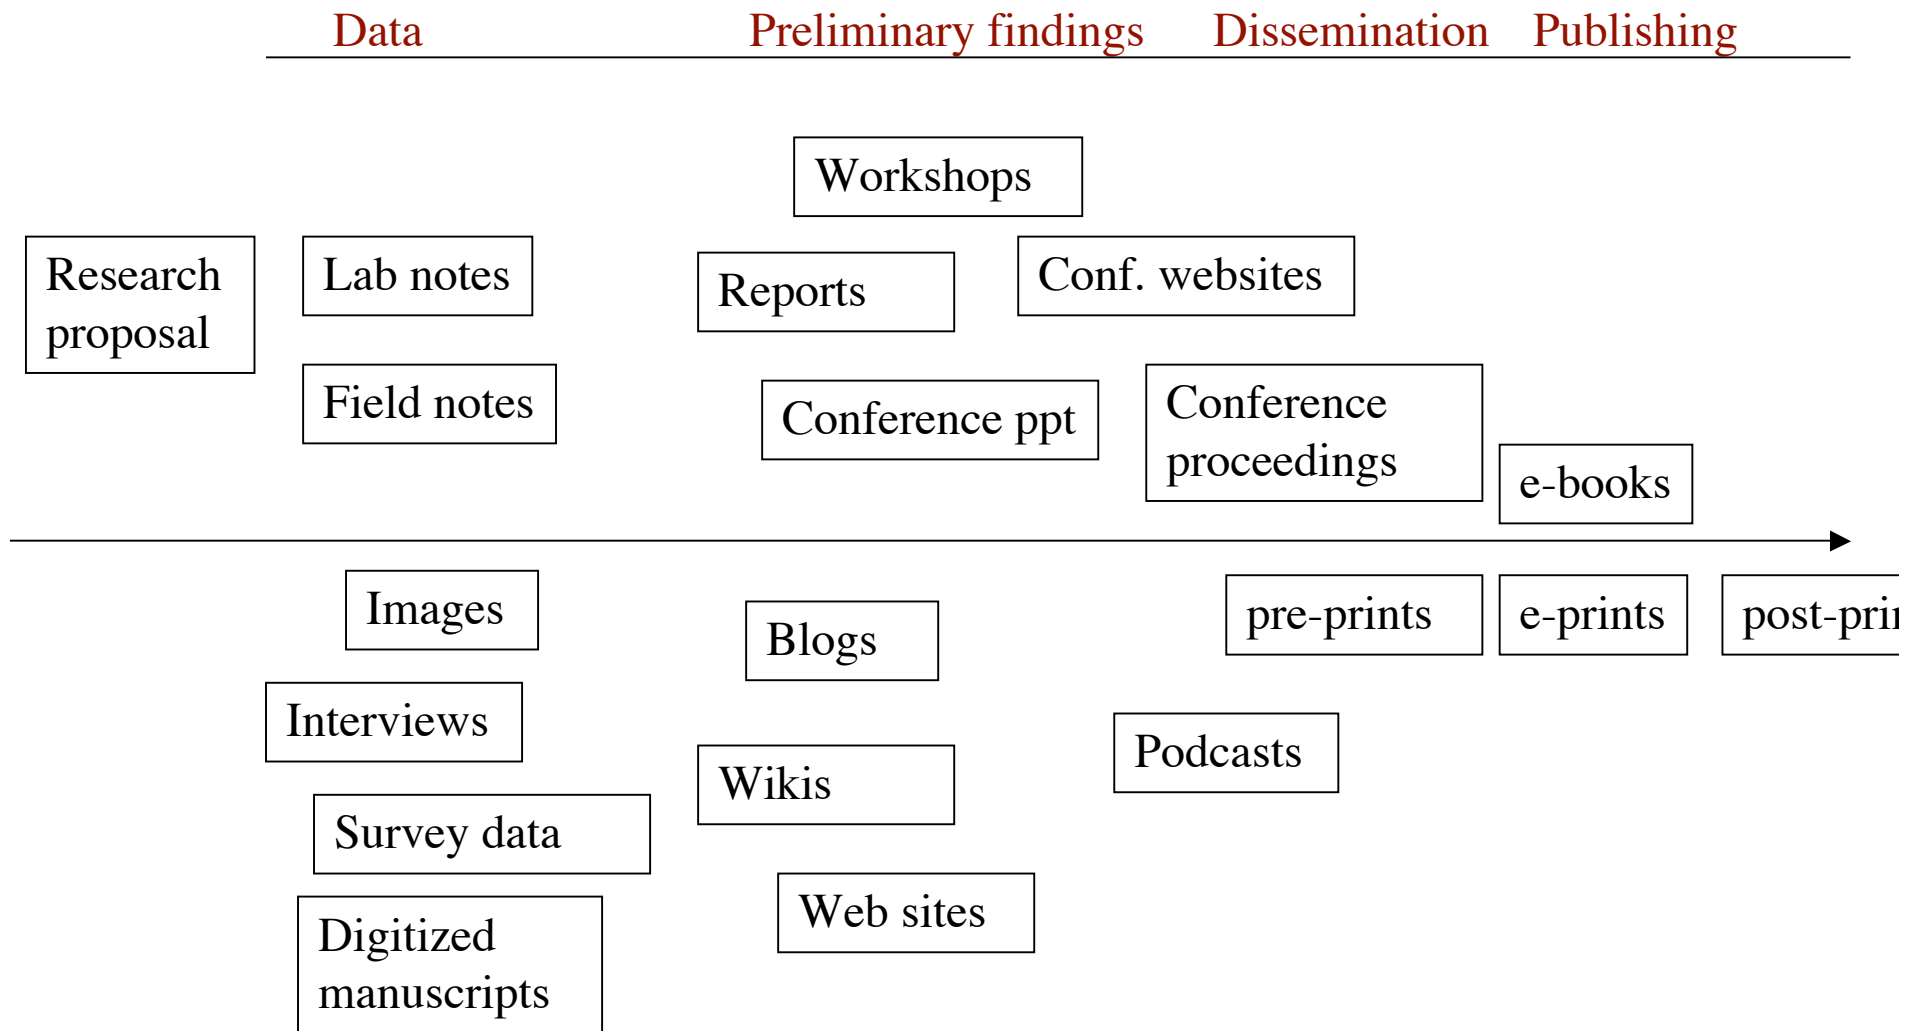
Data Preliminary findings Dissemination Publishing

Workshops

Research proposal

Lab notes

Reports

Conf. websites

Field notes

Conference ppt

Conference proceedings

e-books

Images

Blogs

pre-prints

e-prints

post-pri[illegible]

Interviews

Podcasts

Wikis

Survey data

Web sites

Digitized manuscripts